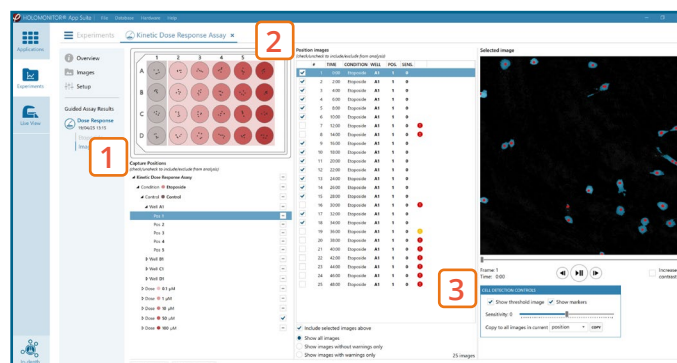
HOLOMONITOR® App Suite | File Database Hardware Help

Applications

Experiments

Live View

Experiments

Kinetic Dose Response Assay ×

2

Overview

Images

Setup

Guided Assay Results

Dose Response
19/04/25 13:15

1

| | 1 | 2 | 3 | 4 | 5 | 6 |
|---|---|---|---|---|---|---|
| A | | | | | | |
| B | | | | | | |
| C | | | | | | |
| D | | | | | | |

Capture Positions
(check/uncheck to include/exclude from analysis)

Kinetic Dose Response Assay
Condition Etoposide
Control Control
Well A1
Pos 1
Pos 2
Pos 3
Pos 4
Pos 5
Well B1
Well C1
Well D1
Dose 0.1 μM
Dose 1 μM
Dose 10 μM
Dose 50 μM
Dose 100 μM

Position images
(check/uncheck to include/exclude from analysis)

| | # | TIME | CONDITION | WELL | POS. | SENS. | |
|---|---|---|---|---|---|---|---|
| ✓ | 1 | 0:00 | Etoposide | A1 | 1 | 0 | |
| ✓ | 2 | 2:00 | Etoposide | A1 | 1 | 0 | |
| ✓ | 3 | 4:00 | Etoposide | A1 | 1 | 0 | |
| ✓ | 4 | 6:00 | Etoposide | A1 | 1 | 0 | |
| ✓ | 5 | 8:00 | Etoposide | A1 | 1 | 0 | |
| ✓ | 6 | 10:00 | Etoposide | A1 | 1 | 0 | |
| | 7 | 12:00 | Etoposide | A1 | 1 | 0 | |
| | 8 | 14:00 | Etoposide | A1 | 1 | 0 | |
| ✓ | 9 | 16:00 | Etoposide | A1 | 1 | 0 | |
| ✓ | 10 | 18:00 | Etoposide | A1 | 1 | 0 | |
| ✓ | 11 | 20:00 | Etoposide | A1 | 1 | 0 | |
| ✓ | 12 | 22:00 | Etoposide | A1 | 1 | 0 | |
| ✓ | 13 | 24:00 | Etoposide | A1 | 1 | 0 | |
| ✓ | 14 | 26:00 | Etoposide | A1 | 1 | 0 | |
| ✓ | 15 | 28:00 | Etoposide | A1 | 1 | 0 | |
| | 16 | 30:00 | Etoposide | A1 | 1 | 0 | |
| ✓ | 17 | 32:00 | Etoposide | A1 | 1 | 0 | |
| ✓ | 18 | 34:00 | Etoposide | A1 | 1 | 0 | |
| | 19 | 36:00 | Etoposide | A1 | 1 | 0 | |
| | 20 | 38:00 | Etoposide | A1 | 1 | 0 | |
| | 21 | 40:00 | Etoposide | A1 | 1 | 0 | |
| | 22 | 42:00 | Etoposide | A1 | 1 | 0 | |
| | 23 | 44:00 | Etoposide | A1 | 1 | 0 | |
| | 24 | 46:00 | Etoposide | A1 | 1 | 0 | |
| | 25 | 48:00 | Etoposide | A1 | 1 | 0 | |

Include selected images above
Show all images
Show images without warnings only
Show images with warnings only
25 images

Selected image

Frame: 1
Time: 0:00

3

CELL DETECTION CONTROLS
Show threshold image  Show markers
Sensitivity: 0
Copy to all images in current: position COPY

Increase contrast